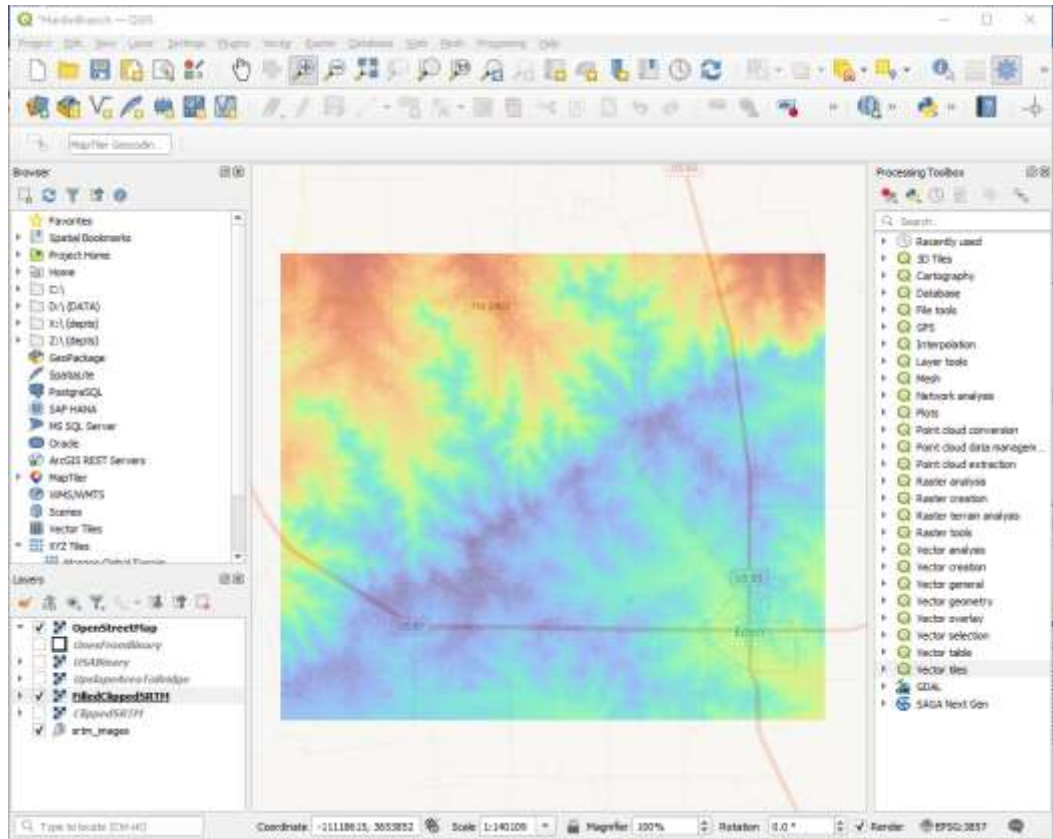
MardelBranch — QGIS

Project Edit View Layer Settings Plugins Vector Raster Database Web Mesh Processing Help

MapTiler Geocoding

Browser

Favorites
Spatial Bookmarks
Project Home
Home
D:\
D:\ (DATA)
X:\ (depts)
Z:\ (depts)
GeoPackage
SpatiaLite
PostgreSQL
SAP HANA
MS SQL Server
Oracle
ArcGIS REST Servers
MapTiler
WMS/WMTS
Scenes
Vector Tiles
XYZ Tiles

Layers

OpenStreetMap
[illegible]
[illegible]
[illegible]
FilledClippedSRTM
ClippedSRTM
srtm_images

Processing Toolbox

Search...
Recently used
3D Tiles
Cartography
Database
File tools
GPS
Interpolation
Layer tools
Mesh
Network analysis
Plots
Point cloud conversion
Point cloud data managem...
Point cloud extraction
Raster analysis
Raster creation
Raster terrain analysis
Raster tools
Vector analysis
Vector creation
Vector general
Vector geometry
Vector overlay
Vector selection
Vector table
Vector tiles
GDAL
SAGA Next Gen

Type to locate (Ctrl+K)
Coordinate -11118615, 3653852
Scale 1:140109
Magnifier 100%
Rotation 0.0 °
Render
EPSG:3857